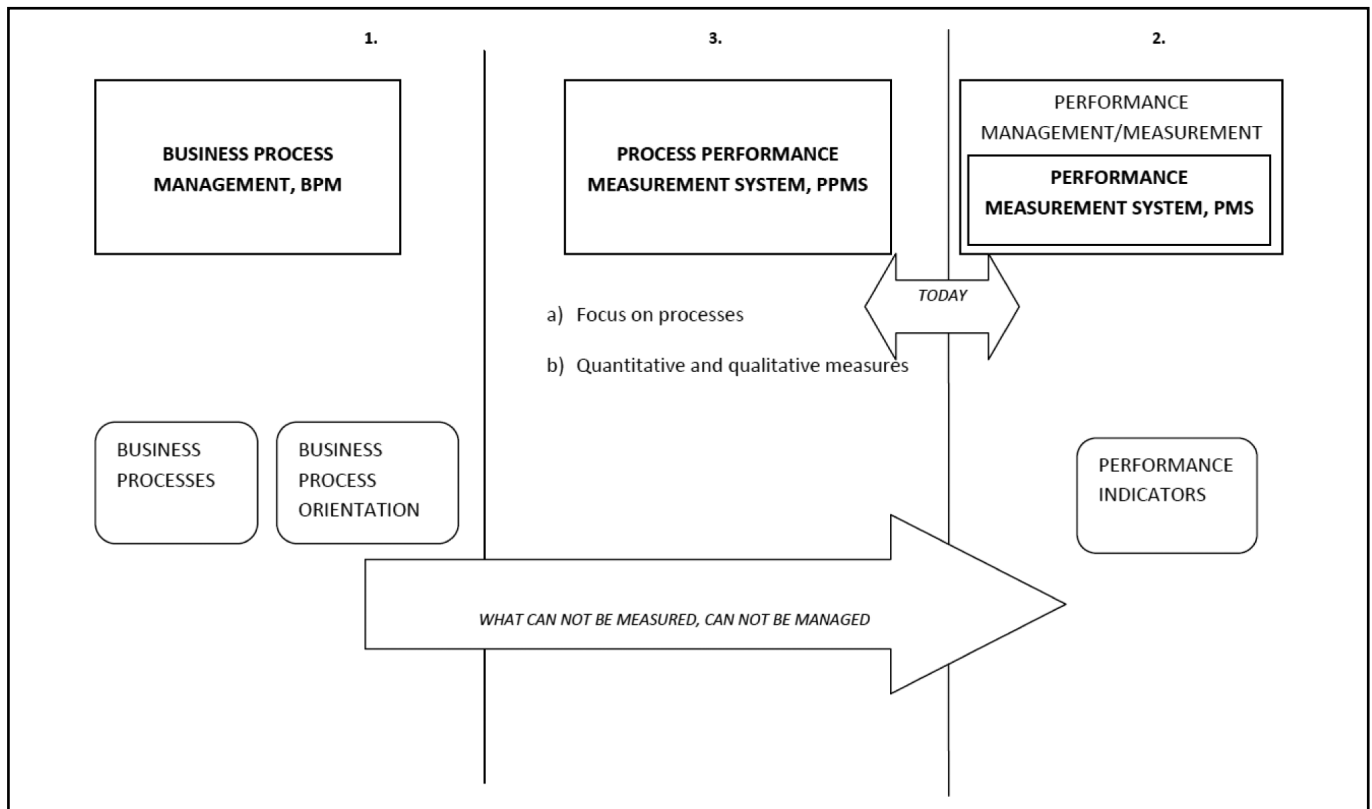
1.

BUSINESS PROCESS MANAGEMENT, BPM

BUSINESS PROCESSES

BUSINESS PROCESS ORIENTATION

3.

PROCESS PERFORMANCE MEASUREMENT SYSTEM, PPMS

a) Focus on processes

b) Quantitative and qualitative measures

TODAY

2.

PERFORMANCE MANAGEMENT/MEASUREMENT

PERFORMANCE MEASUREMENT SYSTEM, PMS

PERFORMANCE INDICATORS

WHAT CAN NOT BE MEASURED, CAN NOT BE MANAGED